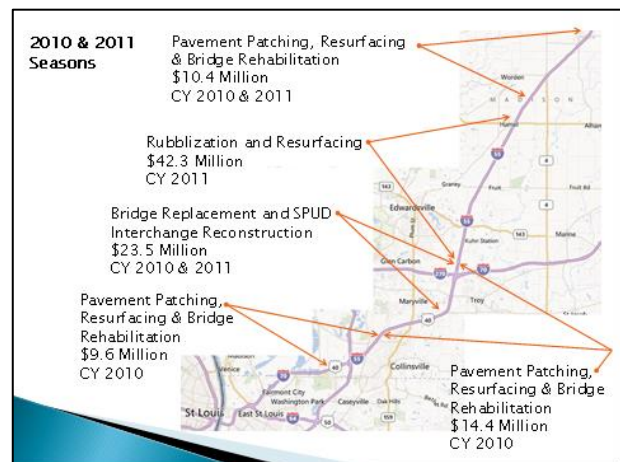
2010 & 2011 Seasons

Pavement Patching, Resurfacing & Bridge Rehabilitation
$10.4 Million
CY 2010 & 2011

Rubblization and Resurfacing
$42.3 Million
CY 2011

Bridge Replacement and SPUD Interchange Reconstruction
$23.5 Million
CY 2010 & 2011

Pavement Patching, Resurfacing & Bridge Rehabilitation
$9.6 Million
CY 2010

Pavement Patching, Resurfacing & Bridge Rehabilitation
$14.4 Million
CY 2010

Worden
MADISON
Hamel
Alhambra
55
Granite
Fruit
Fruit Rd
Edwardsville
143
Kuhn Station
Marine
Glen Carbon
270
70
Maryville
Troy
St Jacob
Madison
Venice
55
Collinsville
Fairmont City
Washington Park
Caseyville
Oak Hills
St Louis
East St Louis
64
50
159